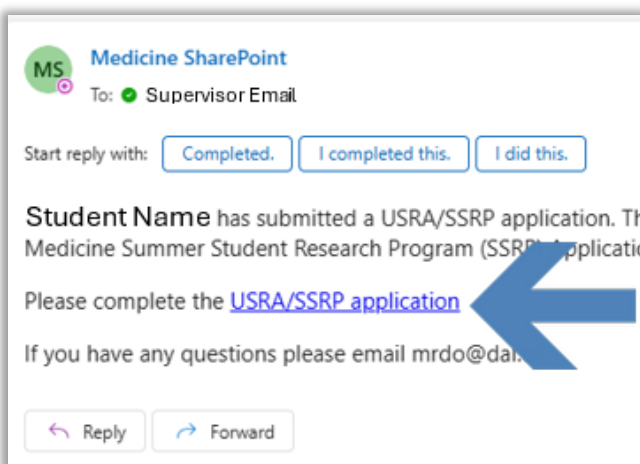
MS

Medicine SharePoint

To: Supervisor Email

Start reply with: Completed. I completed this. I did this.

Student Name has submitted a USRA/SSRP application. Th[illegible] Medicine Summer Student Research Program (SSRP) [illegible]

Please complete the USRA/SSRP application

If you have any questions please email mrdo@dal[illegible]

Reply Forward